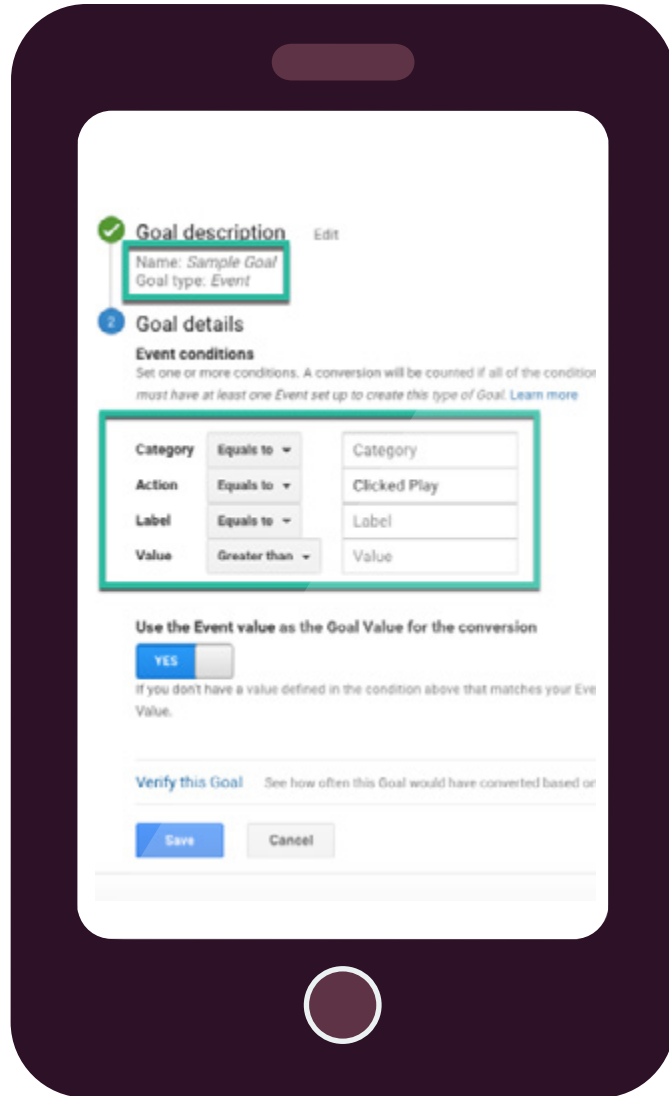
Goal description Edit

Name: Sample Goal
Goal type: Event

2 Goal details

Event conditions

Set one or more conditions. A conversion will be counted if all of the condition must have at least one Event set up to create this type of Goal. Learn more

| Category | Equals to | Category |
|---|---|---|
| Action | Equals to | Clicked Play |
| Label | Equals to | Label |
| Value | Greater than | Value |

Use the Event value as the Goal Value for the conversion

YES

If you don't have a value defined in the condition above that matches your Eve Value.

Verify this Goal See how often this Goal would have converted based or

Save Cancel